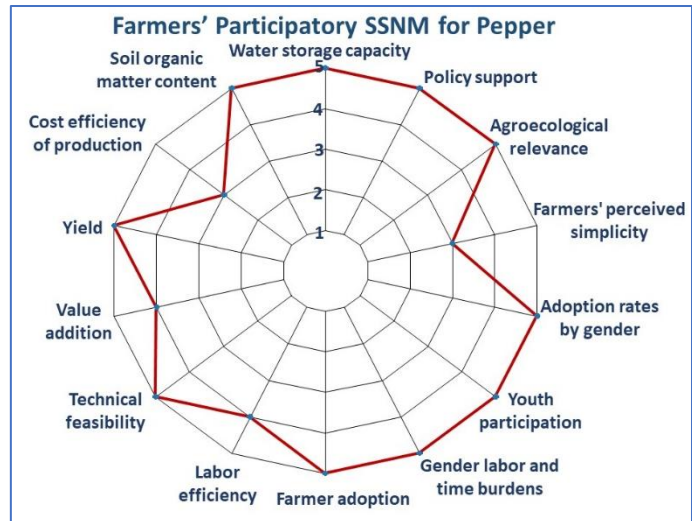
Farmers' Participatory SSNM for Pepper

Water storage capacity
Policy support
Agroecological relevance
Farmers' perceived simplicity
Adoption rates by gender
Youth participation
Gender labor and time burdens
Farmer adoption
Labor efficiency
Technical feasibility
Value addition
Yield
Cost efficiency of production
Soil organic matter content

5
4
3
2
1